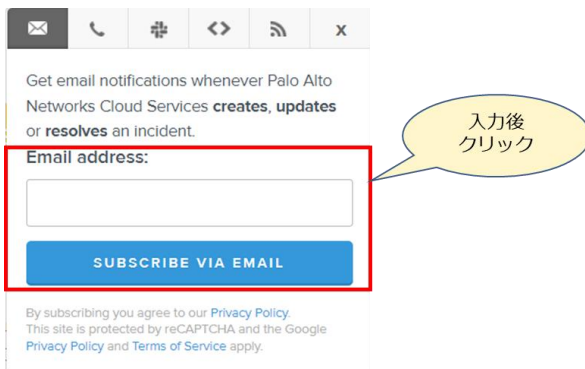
x

Get email notifications whenever Palo Alto Networks Cloud Services **creates**, **updates** or **resolves** an incident.

Email address:

SUBSCRIBE VIA EMAIL

By subscribing you agree to our Privacy Policy. This site is protected by reCAPTCHA and the Google Privacy Policy and Terms of Service apply.

入力後
クリック